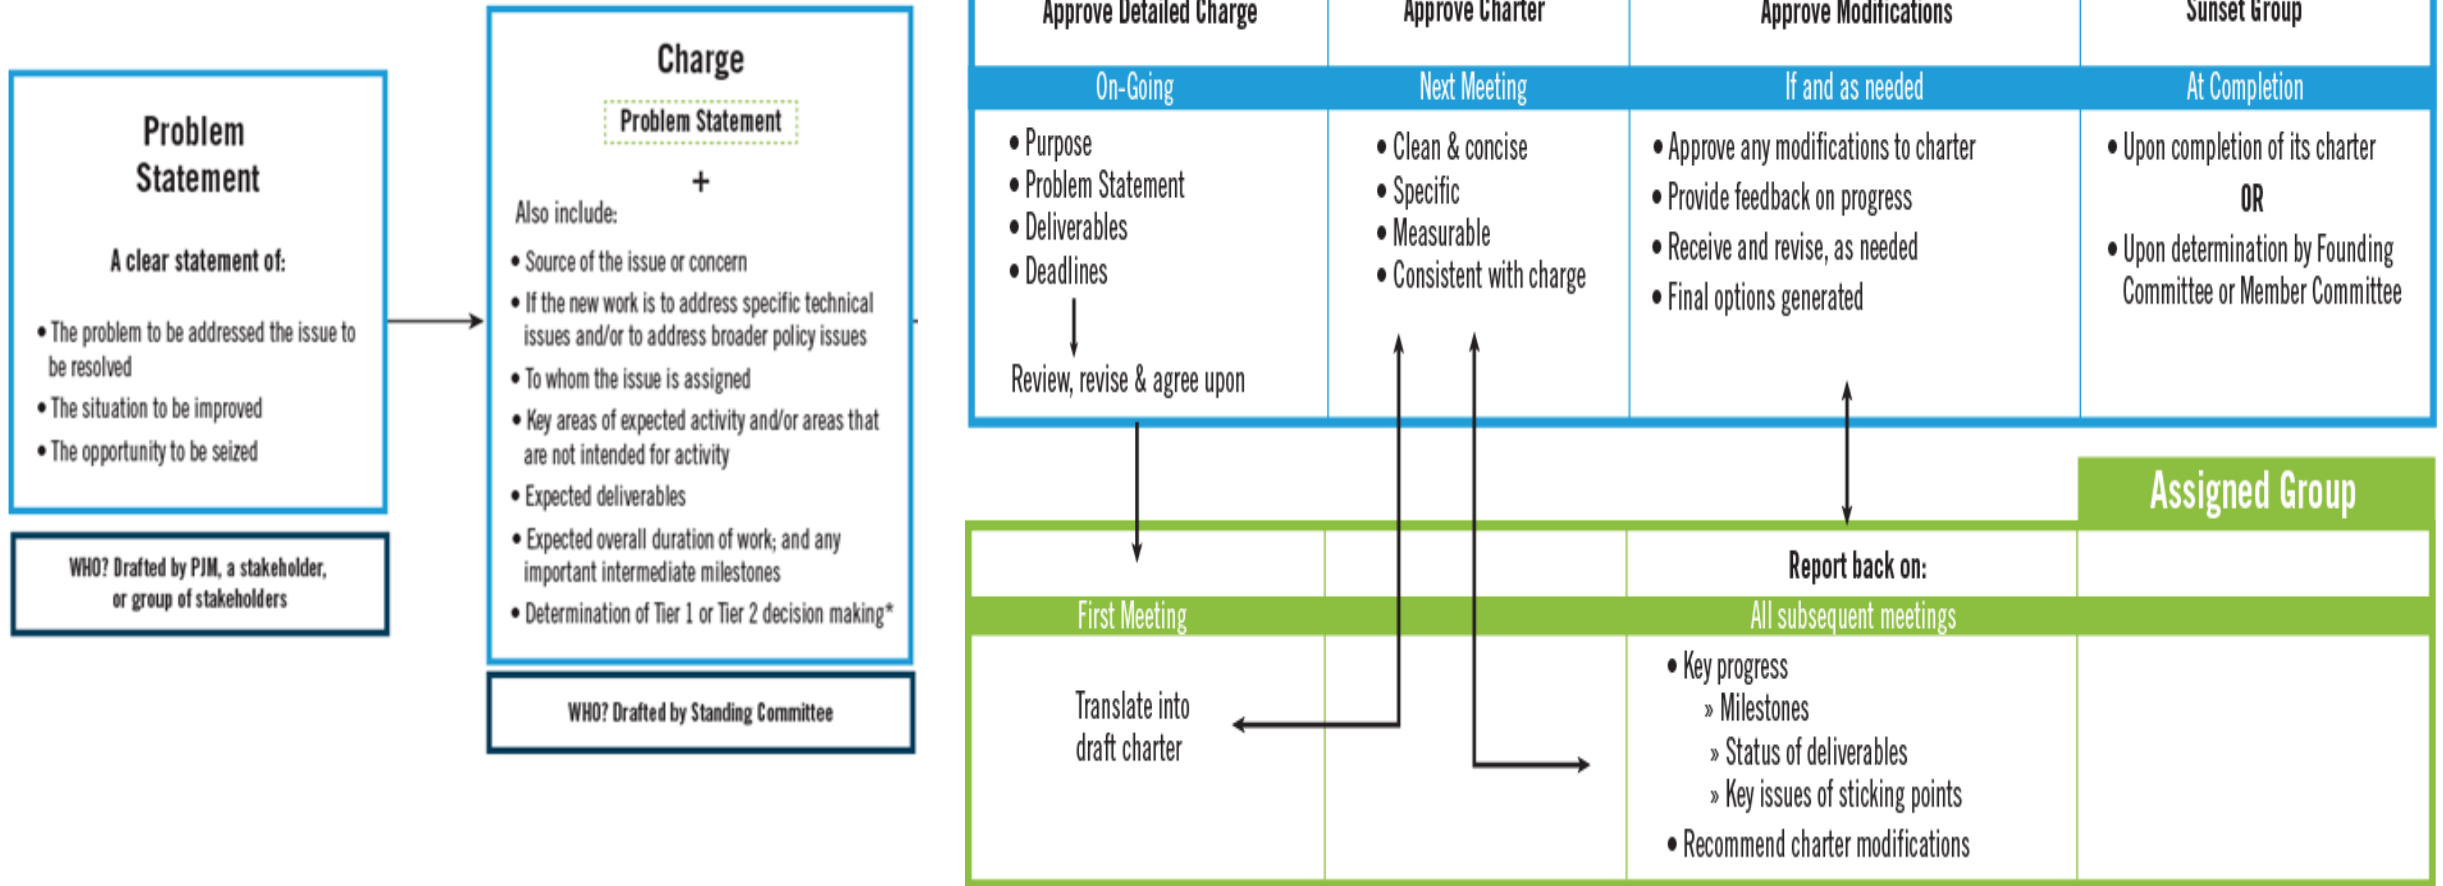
Problem Statement

A clear statement of:

• The problem to be addressed the issue to be resolved
• The situation to be improved
• The opportunity to be seized

WHO? Drafted by PJM, a stakeholder, or group of stakeholders

Charge

Problem Statement

+

Also include:

• Source of the issue or concern
• If the new work is to address specific technical issues and/or to address broader policy issues
• To whom the issue is assigned
• Key areas of expected activity and/or areas that are not intended for activity
• Expected deliverables
• Expected overall duration of work; and any important intermediate milestones
• Determination of Tier 1 or Tier 2 decision making*

WHO? Drafted by Standing Committee

| Approve Detailed Charge | Approve Charter | Approve Modifications | Sunset Group |
|---|---|---|---|
| On-Going | Next Meeting | If and as needed | At Completion |
| • Purpose<br>• Problem Statement<br>• Deliverables<br>• Deadlines<br>Review, revise & agree upon | • Clean & concise<br>• Specific<br>• Measurable<br>• Consistent with charge | • Approve any modifications to charter<br>• Provide feedback on progress<br>• Receive and revise, as needed<br>• Final options generated | • Upon completion of its charter<br>OR<br>• Upon determination by Founding Committee or Member Committee |

Assigned Group

| | | Report back on: | |
|---|---|---|---|
| First Meeting | | All subsequent meetings | |
| Translate into draft charter | | • Key progress<br>» Milestones<br>» Status of deliverables<br>» Key issues of sticking points<br>• Recommend charter modifications | |